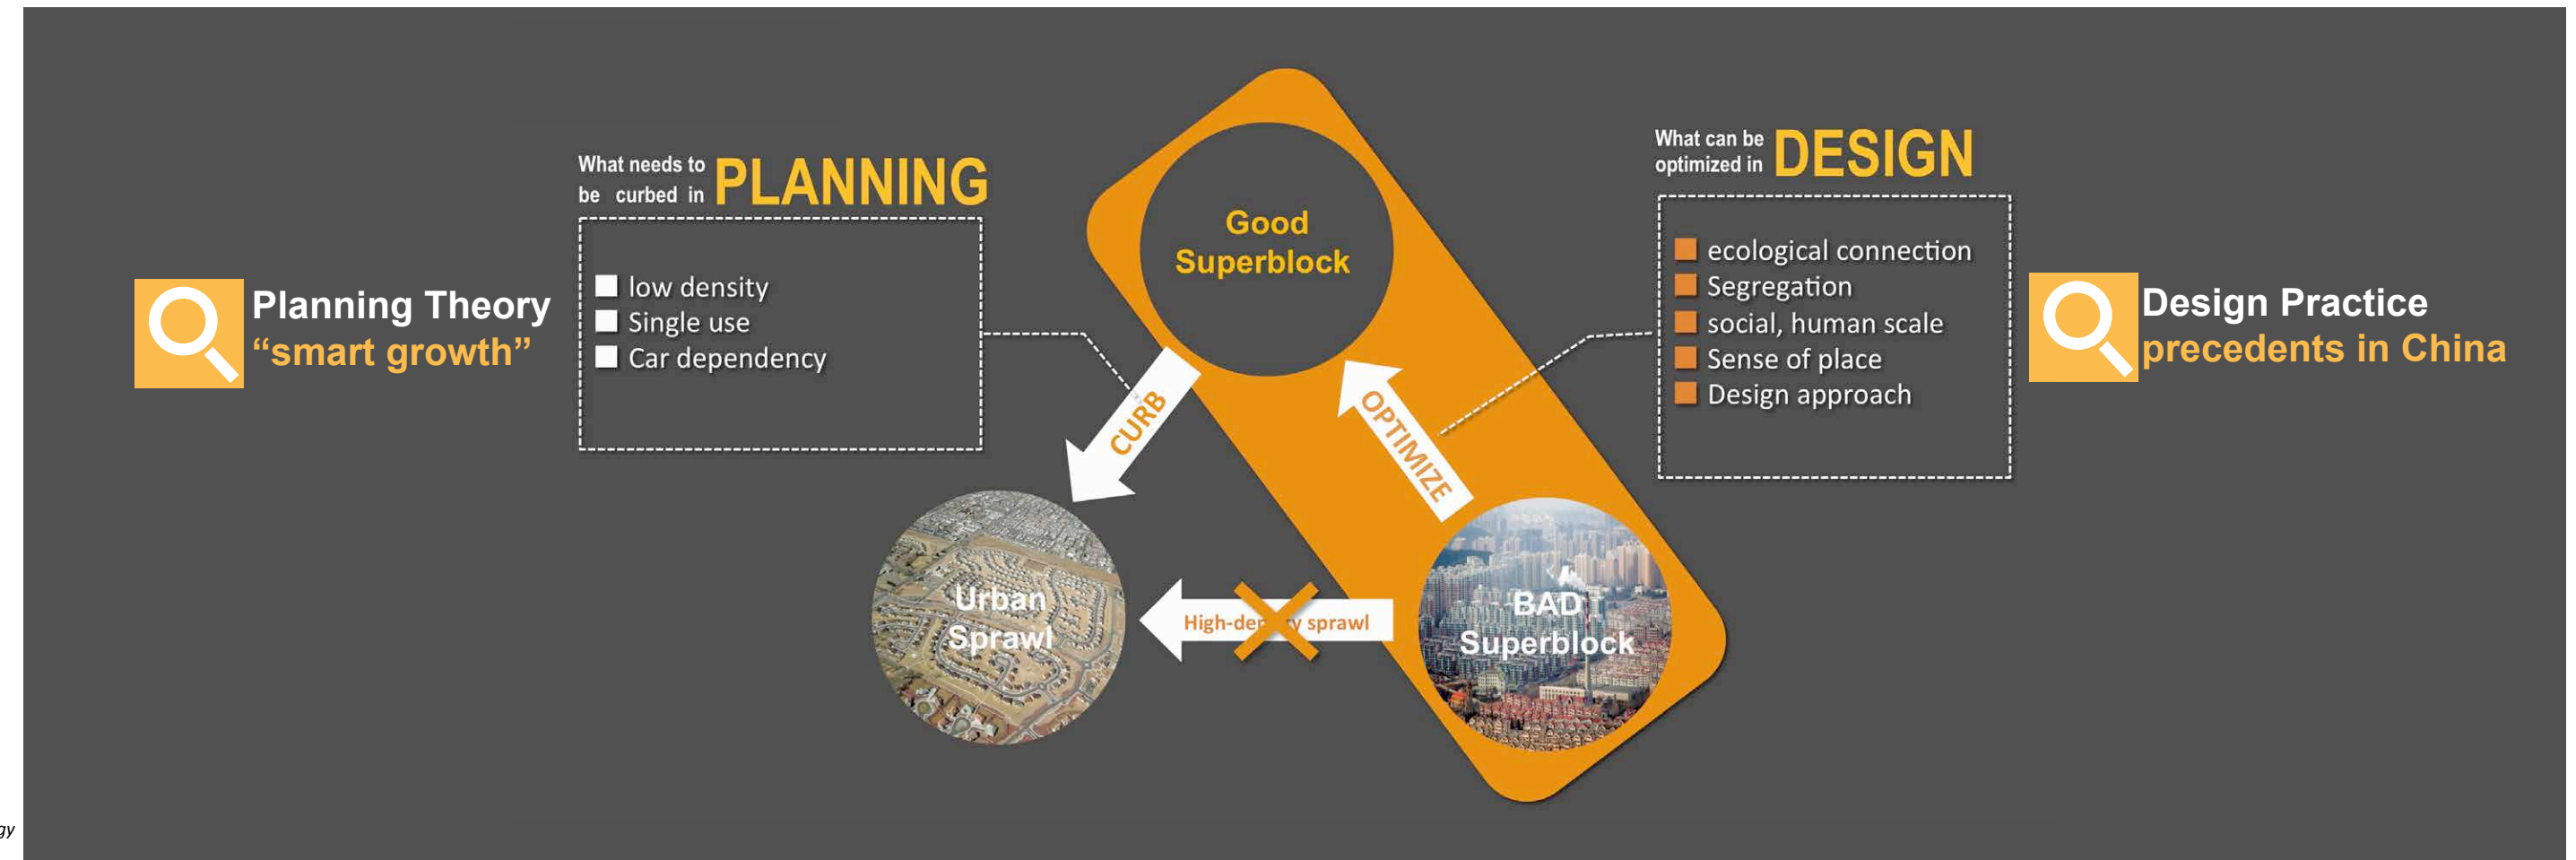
Planning Theory
"smart growth"

What needs to be curbed in PLANNING

low density
Single use
Car dependency

Good Superblock

CURB

OPTIMIZE

What can be optimized in DESIGN

ecological connection
Segregation
social, human scale
Sense of place
Design approach

Design Practice
precedents in China

Urban Sprawl

High-de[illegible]y sprawl

BAD Superblock

gy